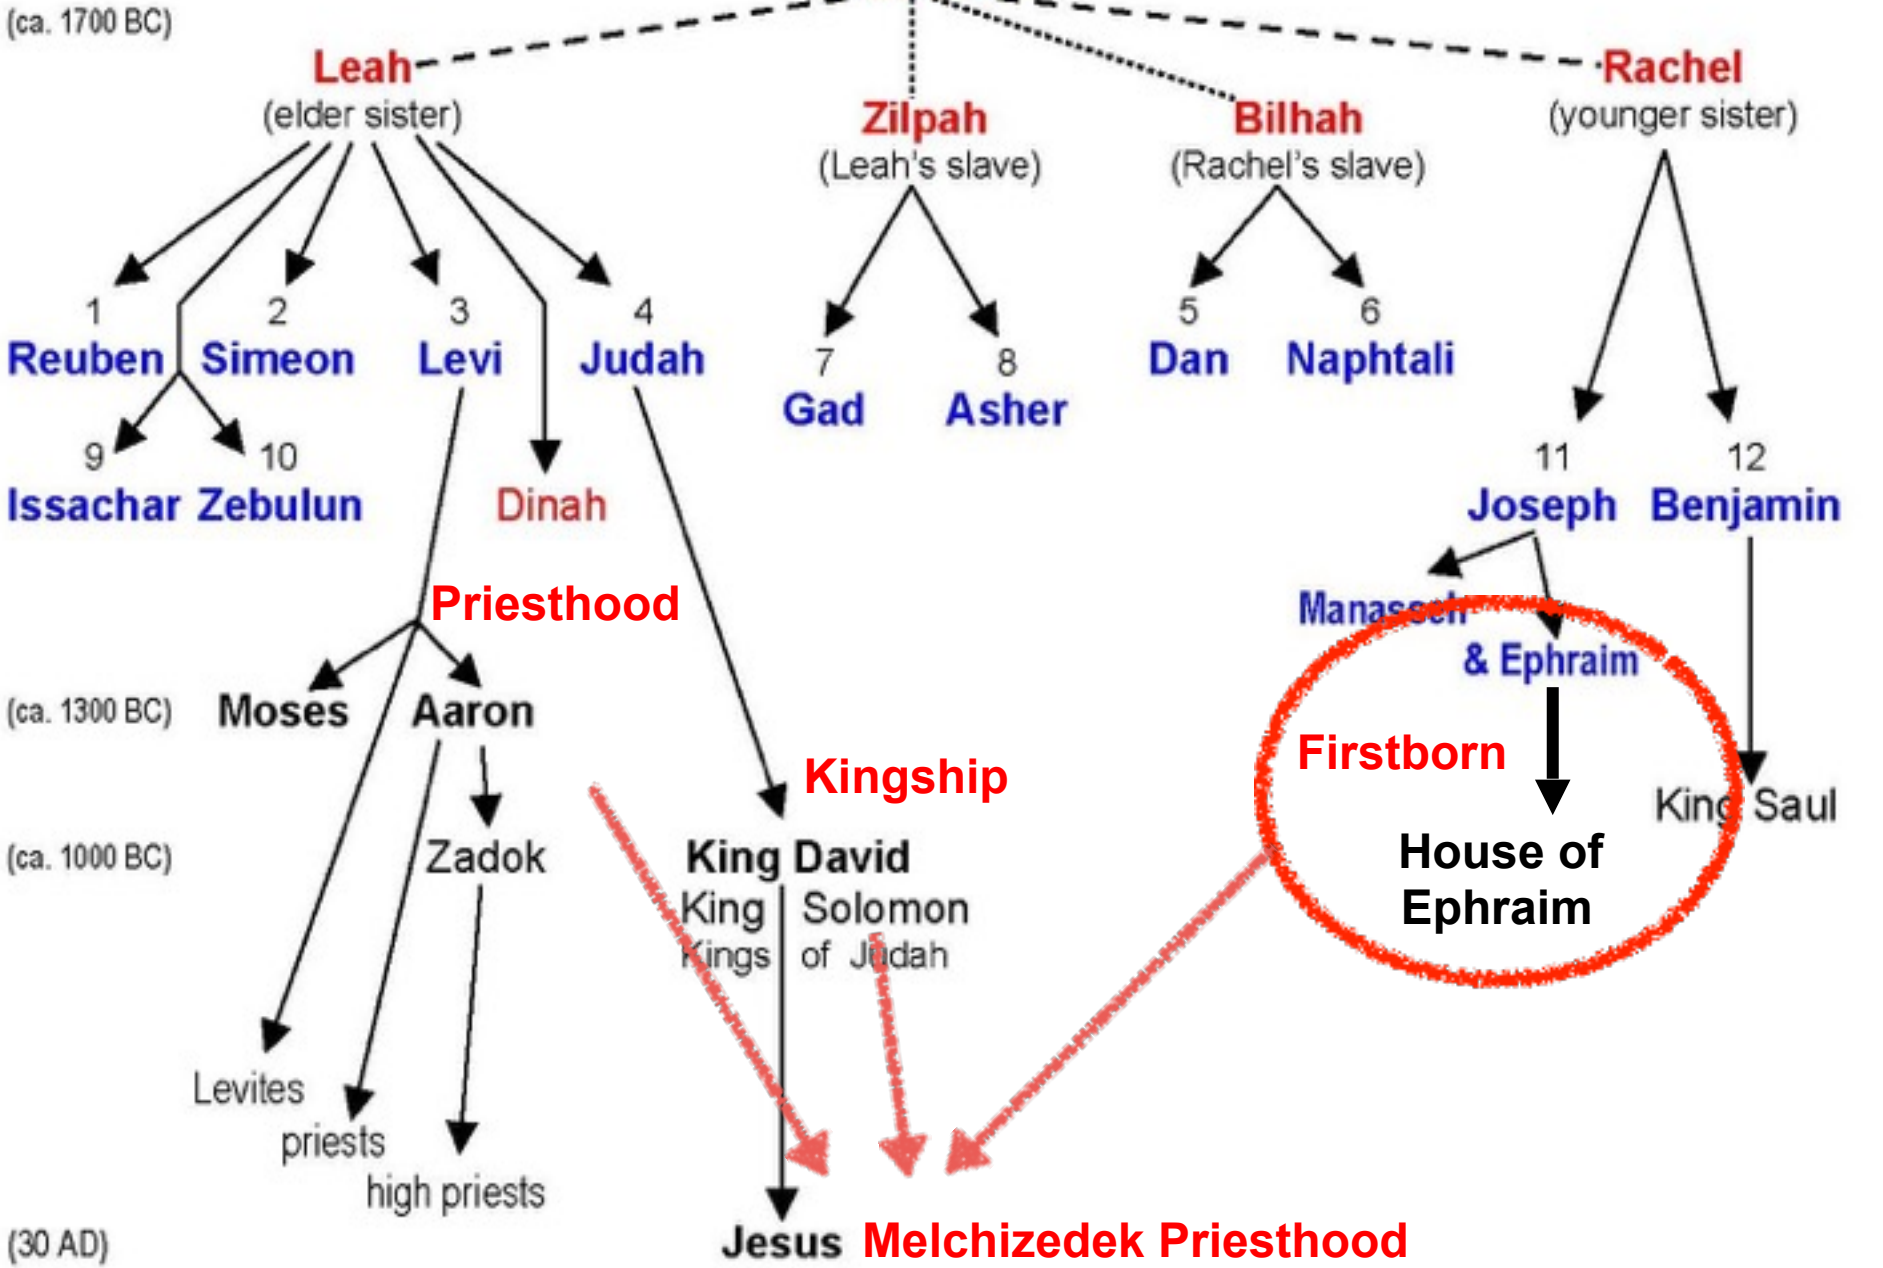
(ca. 1700 BC)

Leah
(elder sister)

Zilpah
(Leah's slave)

Bilhah
(Rachel's slave)

Rachel
(younger sister)

1
Reuben

2
Simeon

3
Levi

4
Judah

7
Gad

8
Asher

5
Dan

6
Naphtali

9
Issachar

10
Zebulun

Dinah

11
Joseph

12
Benjamin

Priesthood

Manasseh
& Ephraim

(ca. 1300 BC)
Moses
Aaron

Firstborn

Kingship

King Saul

(ca. 1000 BC)
Zadok

King David
King Kings
Solomon of Judah

House of Ephraim

Levites
priests
high priests

(30 AD)
Jesus
Melchizedek Priesthood